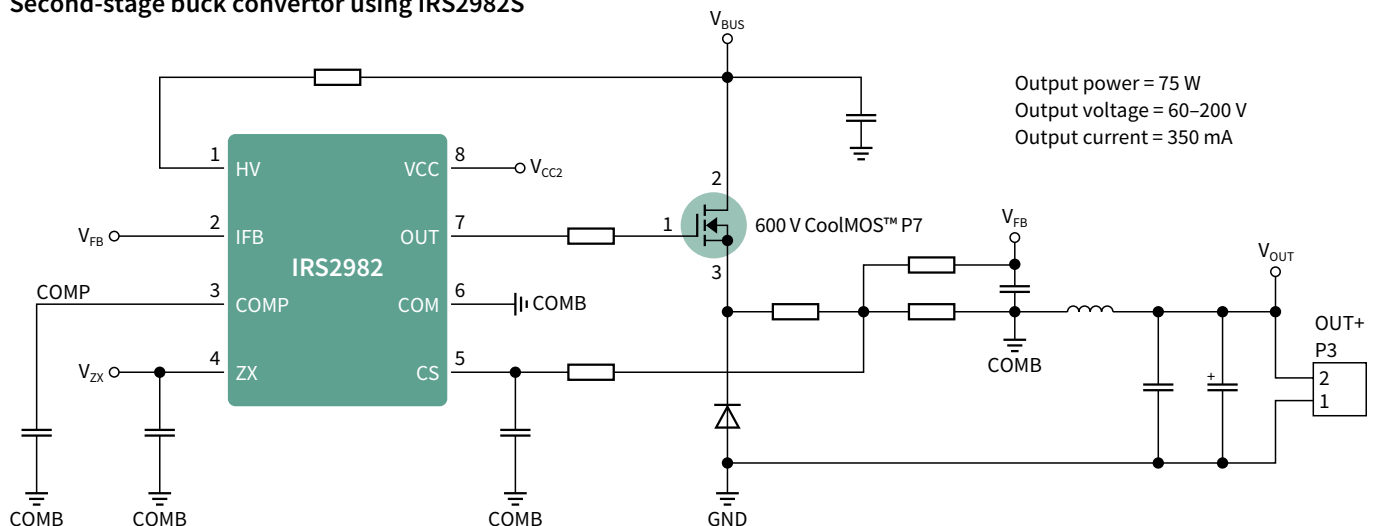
Second-stage buck convertor using IRS2982S

$V_{BUS}$

Output power = 75 W
Output voltage = 60–200 V
Output current = 350 mA

1 HV
8 VCC $V_{CC2}$
2
$V_{FB}$ 2 IFB
7 OUT
1
600 V CoolMOS™ P7
IRS2982
3
$V_{FB}$
$V_{OUT}$
COMP 3 COMP
6 COM COMB
OUT+
P3
$V_{ZX}$ 4 ZX
5 CS
COMB
+
2
1
COMB COMB COMB GND